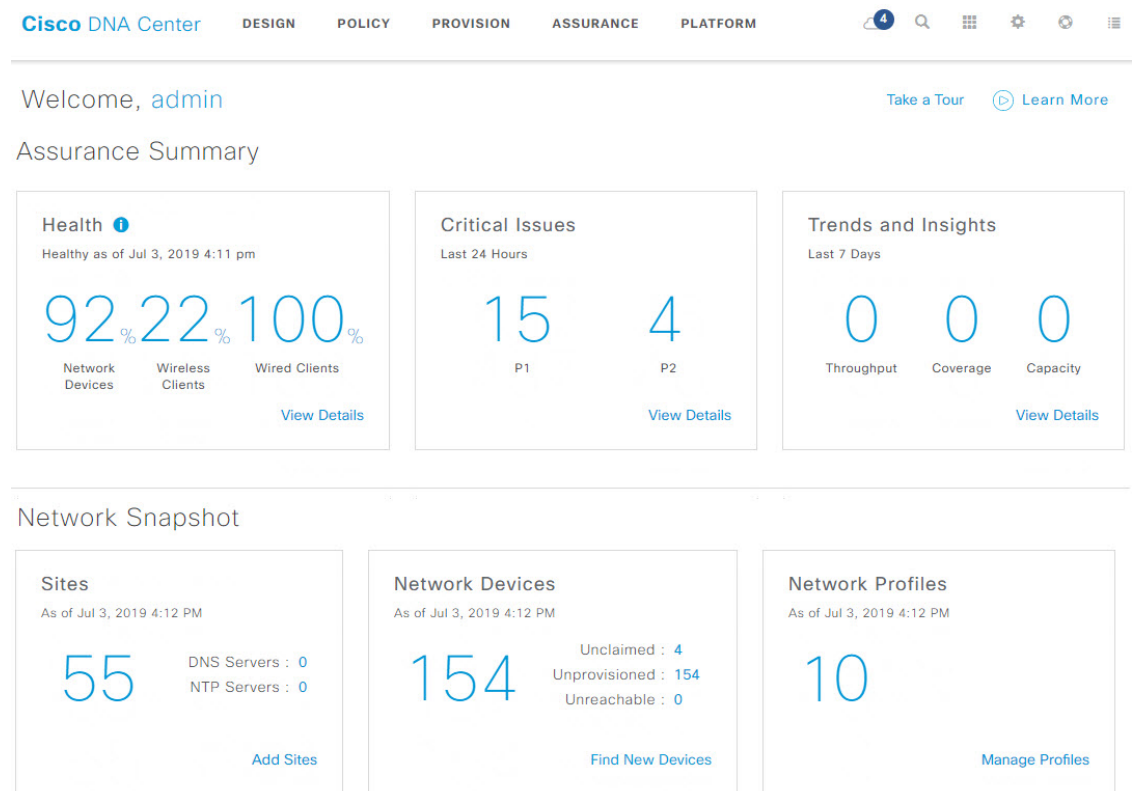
Cisco DNA Center DESIGN POLICY PROVISION ASSURANCE PLATFORM 4

Welcome, admin

Take a Tour Learn More

Assurance Summary

Health
Healthy as of Jul 3, 2019 4:11 pm

92% 22% 100%
Network Devices Wireless Clients Wired Clients

View Details

Critical Issues
Last 24 Hours

15 4
P1 P2

View Details

Trends and Insights
Last 7 Days

0 0 0
Throughput Coverage Capacity

View Details

Network Snapshot

Sites
As of Jul 3, 2019 4:12 PM

55
DNS Servers : 0
NTP Servers : 0

Add Sites

Network Devices
As of Jul 3, 2019 4:12 PM

154
Unclaimed : 4
Unprovisioned : 154
Unreachable : 0

Find New Devices

Network Profiles
As of Jul 3, 2019 4:12 PM

10

Manage Profiles